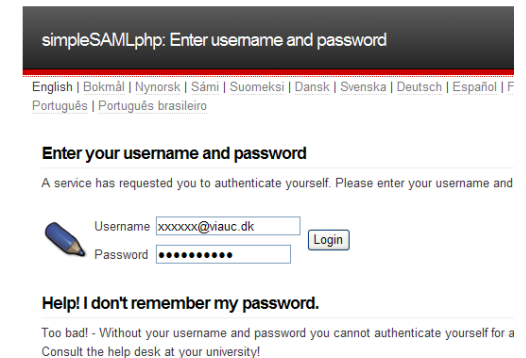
simpleSAMLphp: Enter username and password

English | Bokmål | Nynorsk | Sámi | Suomeksi | Dansk | Svenska | Deutsch | Español | F
Português | Português brasileiro

Enter your username and password

A service has requested you to authenticate yourself. Please enter your username and

Username xxxxxx@viauc.dk
Password ••••••••••
Login

Help! I don't remember my password.

Too bad! - Without your username and password you cannot authenticate yourself for a
Consult the help desk at your university!